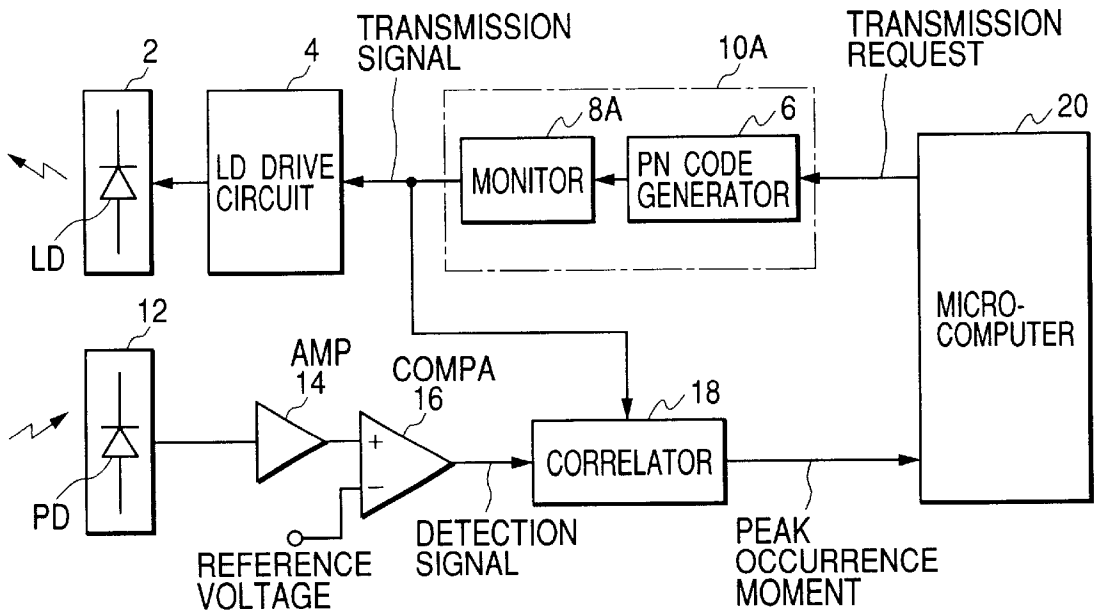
2
4
TRANSMISSION SIGNAL
10A
TRANSMISSION REQUEST
8A
6
20
LD DRIVE CIRCUIT
MONITOR
PN CODE GENERATOR
LD
12
MICRO-COMPUTER
AMP
14
COMPA
16
18
+
−
CORRELATOR
PD
REFERENCE VOLTAGE
DETECTION SIGNAL
PEAK OCCURRENCE MOMENT